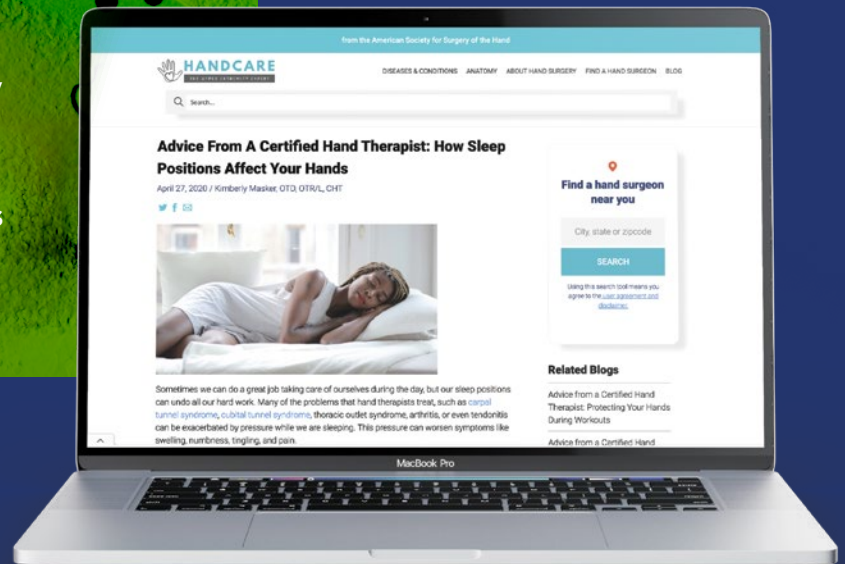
from the American Society for Surgery of the Hand

HANDCARE
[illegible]

DISEASES & CONDITIONS ANATOMY ABOUT HAND SURGERY FIND A HAND SURGEON BLOG

Search...

Advice From A Certified Hand Therapist: How Sleep Positions Affect Your Hands

April 27, 2020 / Kimberly Masker, OTD, OTR/L, CHT

Sometimes we can do a great job taking care of ourselves during the day, but our sleep positions can undo all our hard work. Many of the problems that hand therapists treat, such as carpal tunnel syndrome, cubital tunnel syndrome, thoracic outlet syndrome, arthritis, or even tendonitis can be exacerbated by pressure while we are sleeping. This pressure can worsen symptoms like swelling, numbness, tingling, and pain.

Find a hand surgeon near you

City, state or zipcode

SEARCH

Using this search tool means you agree to the user agreement and disclaimer.

Related Blogs

Advice from a Certified Hand Therapist: Protecting Your Hands During Workouts

Advice from a Certified Hand

MacBook Pro